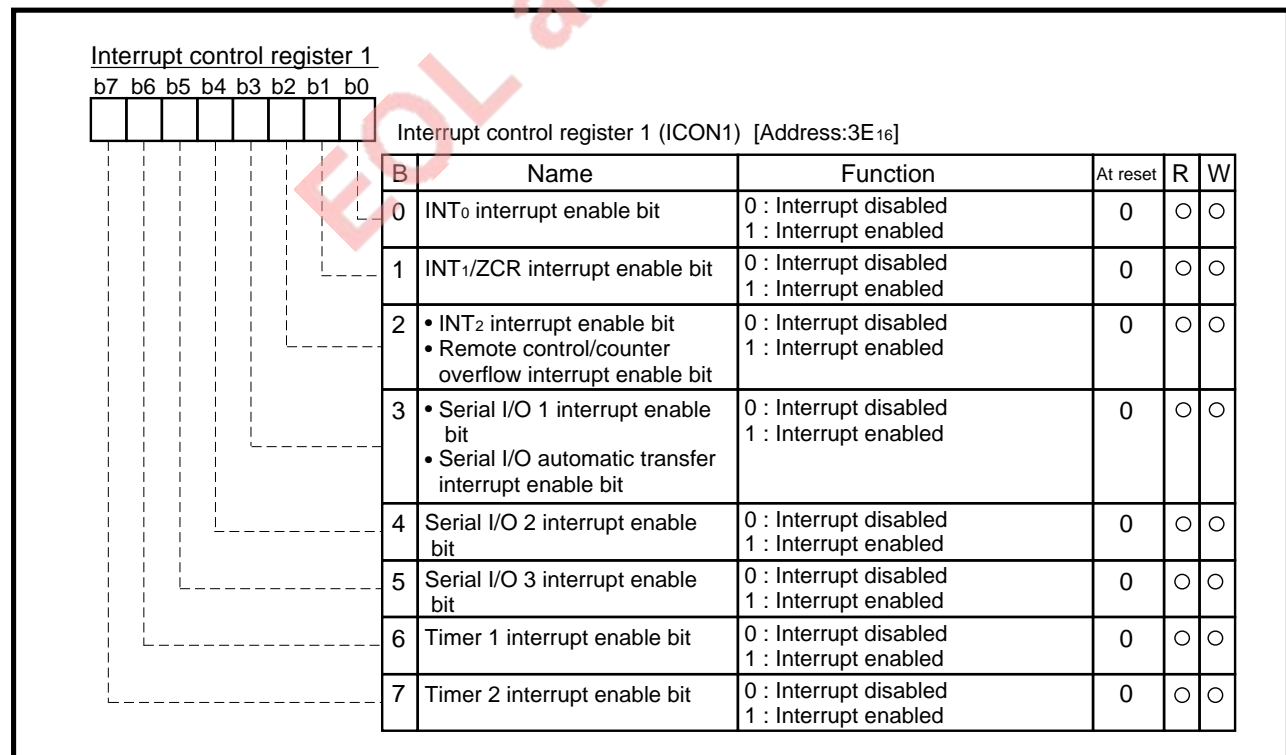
Interrupt control register 1
b7 b6 b5 b4 b3 b2 b1 b0

EOL a

Interrupt control register 1 (ICON1) [Address:$3E_{16}$]

| B | Name | Function | At reset | R | W |
|---|---|---|---|---|---|
| 0 | $INT_0$ interrupt enable bit | 0 : Interrupt disabled 1 : Interrupt enabled | 0 | ○ | ○ |
| 1 | $INT_1$/ZCR interrupt enable bit | 0 : Interrupt disabled 1 : Interrupt enabled | 0 | ○ | ○ |
| 2 | • $INT_2$ interrupt enable bit • Remote control/counter overflow interrupt enable bit | 0 : Interrupt disabled 1 : Interrupt enabled | 0 | ○ | ○ |
| 3 | • Serial I/O 1 interrupt enable bit • Serial I/O automatic transfer interrupt enable bit | 0 : Interrupt disabled 1 : Interrupt enabled | 0 | ○ | ○ |
| 4 | Serial I/O 2 interrupt enable bit | 0 : Interrupt disabled 1 : Interrupt enabled | 0 | ○ | ○ |
| 5 | Serial I/O 3 interrupt enable bit | 0 : Interrupt disabled 1 : Interrupt enabled | 0 | ○ | ○ |
| 6 | Timer 1 interrupt enable bit | 0 : Interrupt disabled 1 : Interrupt enabled | 0 | ○ | ○ |
| 7 | Timer 2 interrupt enable bit | 0 : Interrupt disabled 1 : Interrupt enabled | 0 | ○ | ○ |